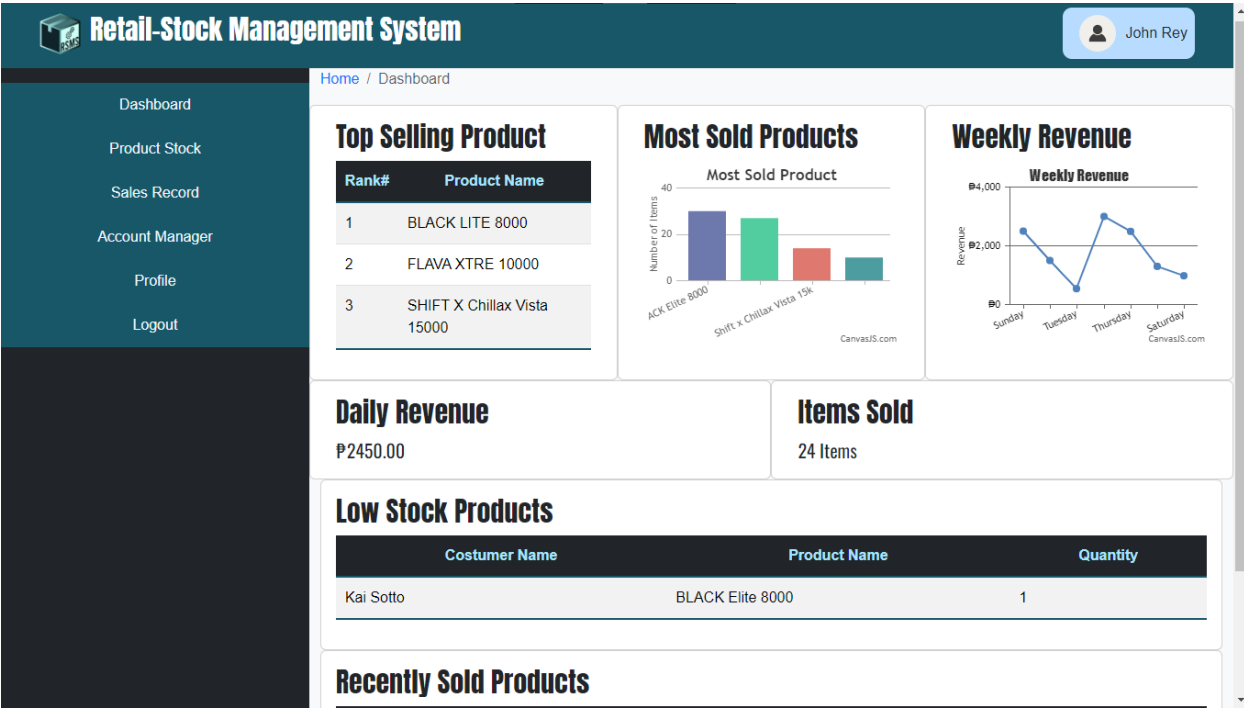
Retail-Stock Management System

John Rey

Dashboard
Product Stock
Sales Record
Account Manager
Profile
Logout

Home / Dashboard

Top Selling Product

| Rank# | Product Name |
|---|---|
| 1 | BLACK LITE 8000 |
| 2 | FLAVA XTRE 10000 |
| 3 | SHIFT X Chillax Vista 15000 |

Most Sold Products

Most Sold Product
40
20
0
Number of Items
ACK Elite 8000
Shift x Chillax Vista 15k
CanvasJS.com

Weekly Revenue

Weekly Revenue
₱4,000
₱2,000
₱0
Revenue
Sunday
Tuesday
Thursday
Saturday
CanvasJS.com

Daily Revenue
₱2450.00

Items Sold
24 Items

Low Stock Products

| Costumer Name | Product Name | Quantity |
|---|---|---|
| Kai Sotto | BLACK Elite 8000 | 1 |

Recently Sold Products